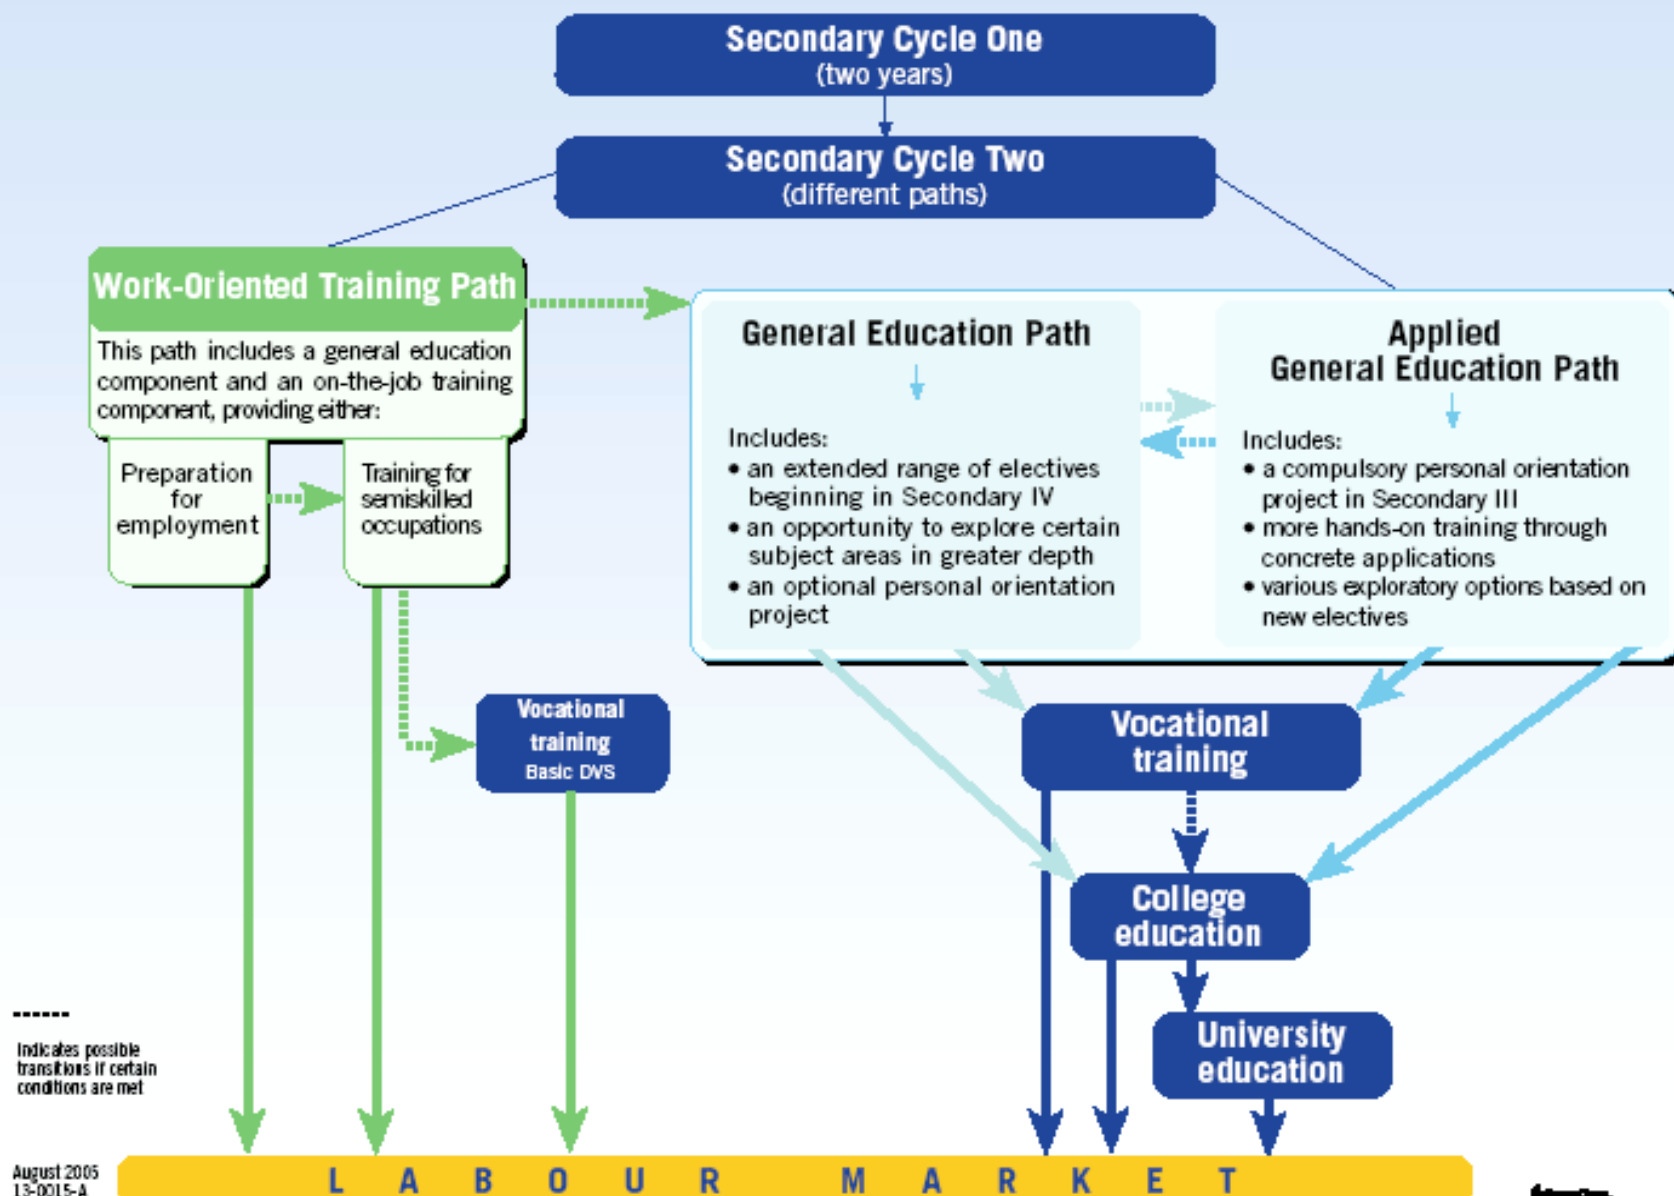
Secondary Cycle One
(two years)

Secondary Cycle Two
(different paths)

Work-Oriented Training Path

This path includes a general education component and an on-the-job training component, providing either:

Preparation for employment

Training for semiskilled occupations

General Education Path

Includes:
• an extended range of electives beginning in Secondary IV
• an opportunity to explore certain subject areas in greater depth
• an optional personal orientation project

Applied General Education Path

Includes:
• a compulsory personal orientation project in Secondary III
• more hands-on training through concrete applications
• various exploratory options based on new electives

Vocational training
Basic DVS

Vocational training

College education

University education

------
Indicates possible transitions if certain conditions are met

August 2005
13-0015-A

L A B O U R M A R K E T